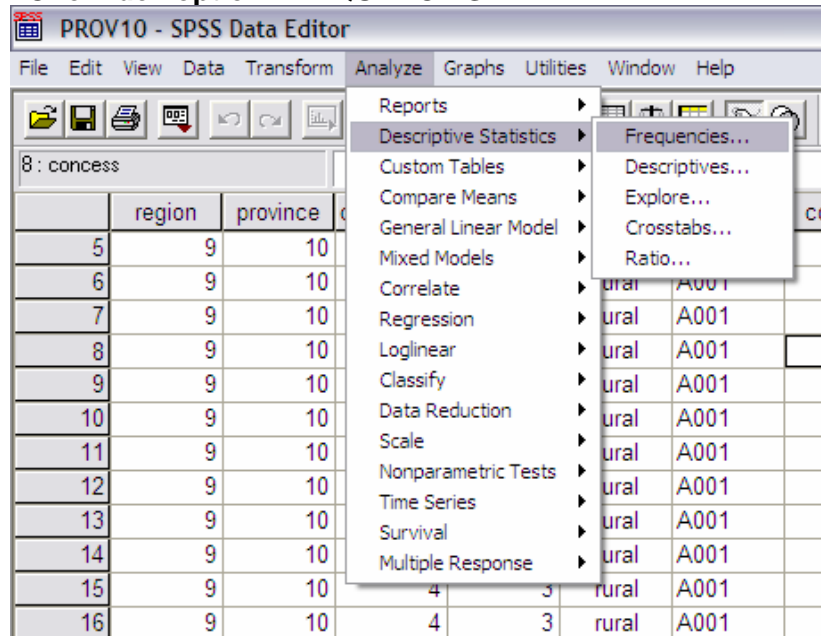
PROV10 - SPSS Data Editor

File Edit View Data Transform Analyze Graphs Utilities Window Help

8 : concess

Reports
Descriptive Statistics
Custom Tables
Compare Means
General Linear Model
Mixed Models
Correlate
Regression
Loglinear
Classify
Data Reduction
Scale
Nonparametric Tests
Time Series
Survival
Multiple Response

Frequencies...
Descriptives...
Explore...
Crosstabs...
Ratio...

| | region | province | | | | co |
|---|---|---|---|---|---|---|
| 5 | 9 | 10 | | | | |
| 6 | 9 | 10 | | | ural | A001 |
| 7 | 9 | 10 | | | rural | A001 |
| 8 | 9 | 10 | | | rural | A001 |
| 9 | 9 | 10 | | | rural | A001 |
| 10 | 9 | 10 | | | rural | A001 |
| 11 | 9 | 10 | | | rural | A001 |
| 12 | 9 | 10 | | | rural | A001 |
| 13 | 9 | 10 | | | rural | A001 |
| 14 | 9 | 10 | | | rural | A001 |
| 15 | 9 | 10 | 4 | 3 | rural | A001 |
| 16 | 9 | 10 | 4 | 3 | rural | A001 |